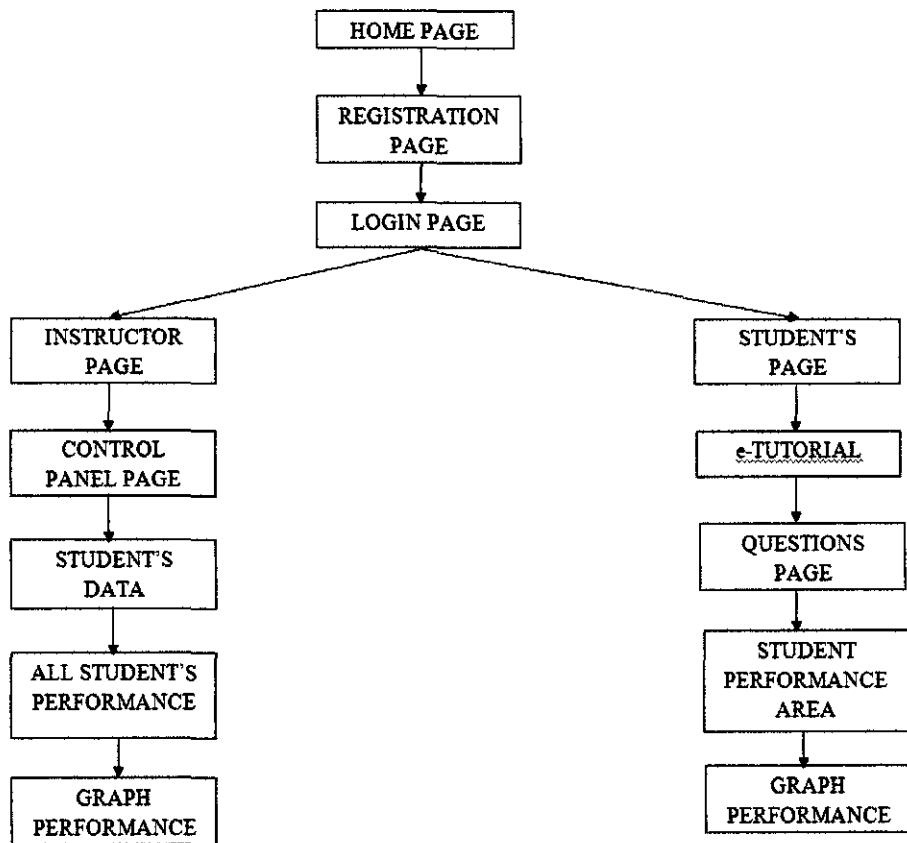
HOME PAGE

REGISTRATION PAGE

LOGIN PAGE

INSTRUCTOR PAGE

CONTROL PANEL PAGE

STUDENT'S DATA

ALL STUDENT'S PERFORMANCE

GRAPH PERFORMANCE

STUDENT'S PAGE

e-TUTORIAL

QUESTIONS PAGE

STUDENT PERFORMANCE AREA

GRAPH PERFORMANCE